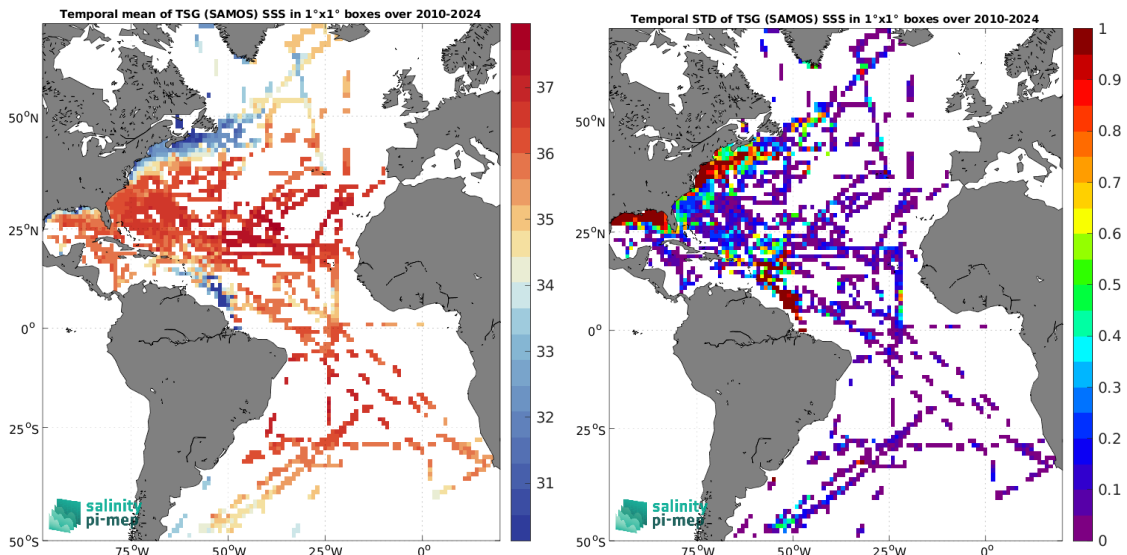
Temporal mean of TSG (SAMOS) SSS in 1°x1° boxes over 2010-2024

50°N
25°N
0°
25°S
50°S
75°W 50°W 25°W 0°

37
36
35
34
33
32
31

salinity pi-mep

Temporal STD of TSG (SAMOS) SSS in 1°x1° boxes over 2010-2024

50°N
25°N
0°
25°S
50°S
75°W 50°W 25°W 0°

1
0.9
0.8
0.7
0.6
0.5
0.4
0.3
0.2
0.1
0

salinity pi-mep